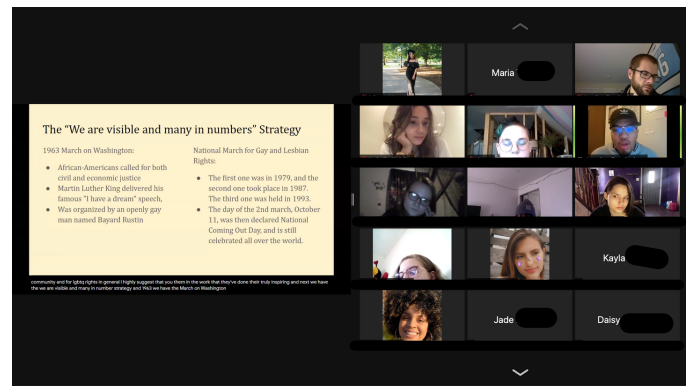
The "We are visible and many in numbers" Strategy

1963 March on Washington:

- African-Americans called for both civil and economic justice
- Martin Luther King delivered his famous "I have a dream" speech,
- Was organized by an openly gay man named Bayard Rustin

National March for Gay and Lesbian Rights:

- The first one was in 1979, and the second one took place in 1987. The third one was held in 1993.
- The day of the 2nd march, October 11, was then declared National Coming Out Day, and is still celebrated all over the world.

community and for lgbtq rights in general I highly suggest that you them in the work that they've done their truly inspiring and next we have the we are visible and many in number strategy and 1963 we have the March on Washington

Maria

Kayla

Jade

Daisy